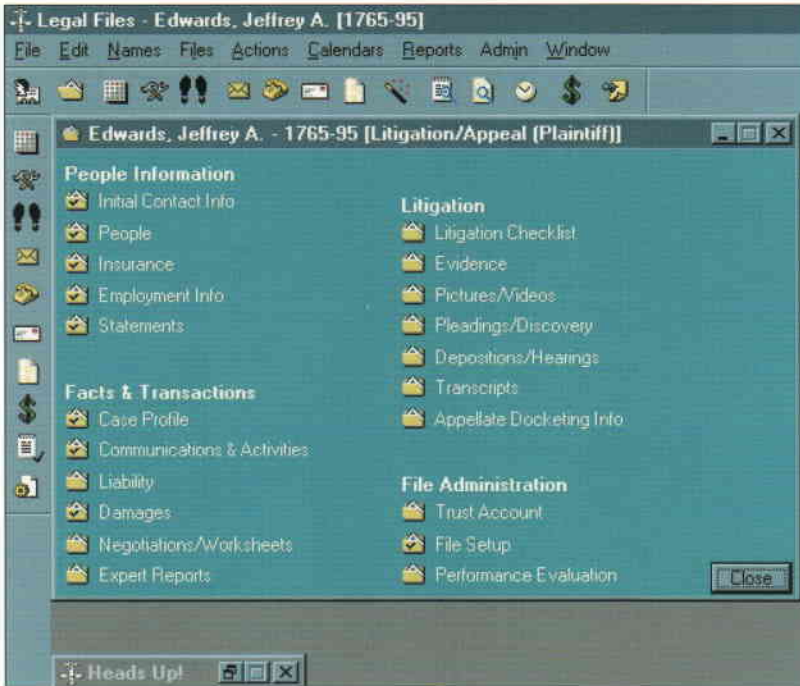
Legal Files - Edwards, Jeffrey A. [1765-95]

File Edit Names Files Actions Calendars Reports Admin Window

Edwards, Jeffrey A. - 1765-95 [Litigation/Appeal (Plaintiff)]

People Information
Initial Contact Info
People
Insurance
Employment Info
Statements

Facts & Transactions
Case Profile
Communications & Activities
Liability
Damages
Negotiations/Worksheets
Expert Reports

Litigation
Litigation Checklist
Evidence
Pictures/Videos
Pleadings/Discovery
Depositions/Hearings
Transcripts
Appellate Docketing Info

File Administration
Trust Account
File Setup
Performance Evaluation

Close

Heads Up!